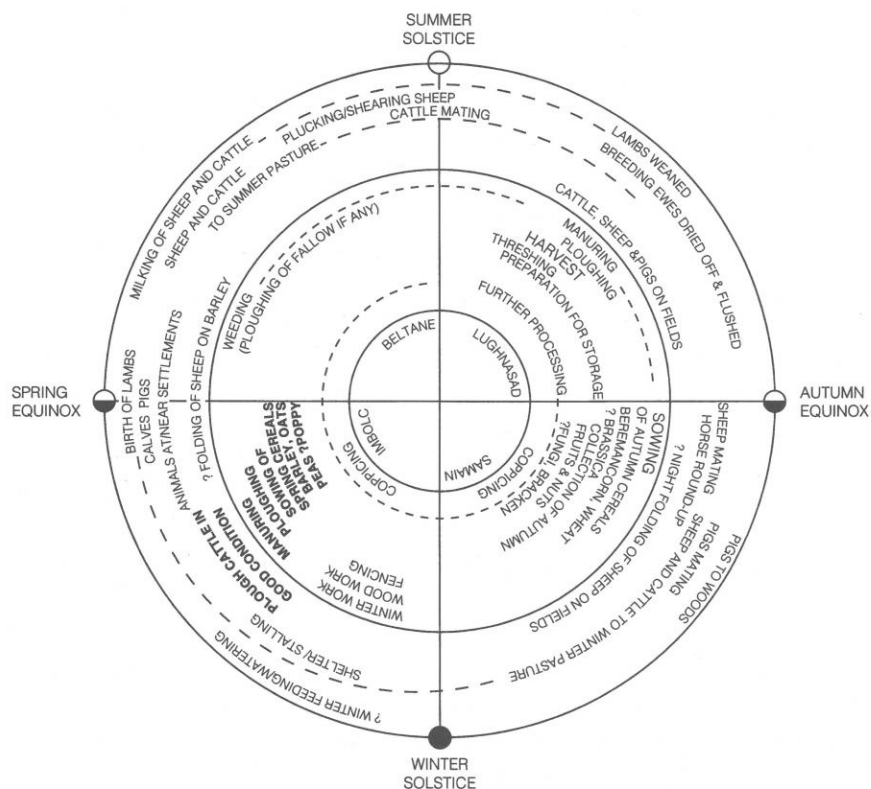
SUMMER SOLSTICE

PLUCKING/SHEARING SHEEP
CATTLE MATING
LAMBS WEANED
BREEDING EWES DRIED OFF & FLUSHED
CATTLE, SHEEP &PIGS ON FIELDS
MANURING
PLOUGHING
HARVEST
THRESHING
PREPARATION FOR STORAGE
FURTHER PROCESSING
LUGHNASAD

AUTUMN EQUINOX

SHEEP MATING
HORSE ROUND-UP
? NIGHT FOLDING OF SHEEP ON FIELDS
PIGS TO WOODS
SHEEP AND CATTLE TO WINTER PASTURE
SOWING
OF AUTUMN
BEREMANN CEREALS
? BRASSICORN, WHEAT
COLLECTION OF AUTUMN
FRUITS & NUTS
?FUNGI, BRACKEN
COPPICING
SAMAIN

WINTER SOLSTICE

? WINTER FEEDING/WATERING
SHELTER/ STALLING
WINTER WORK
WOOD WORK
FENCING
PLOUGH CATTLE IN
GOOD CONDITION
MANURING
PLOUGHING
SOWING CEREALS
SPARLEY, OATS
PEAS ?POPPY
COPPICING
IMBOLC

SPRING EQUINOX

BIRTH OF LAMBS
CALVES PIGS
ANIMALS AT/NEAR SETTLEMENTS
? FOLDING OF SHEEP ON BARLEY
MILKING OF SHEEP AND CATTLE
SHEEP AND CATTLE
TO SUMMER PASTURE
WEEDING
(PLOUGHING OF FALLOW IF ANY)
BELTANE